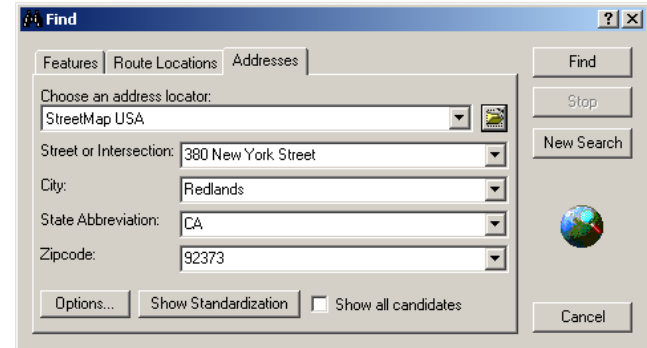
Find

?

X

Features

Route Locations

Addresses

Choose an address locator:

StreetMap USA

Street or Intersection: 380 New York Street

City: Redlands

State Abbreviation: CA

Zipcode: 92373

Options...

Show Standardization

Show all candidates

Find

Stop

New Search

Cancel